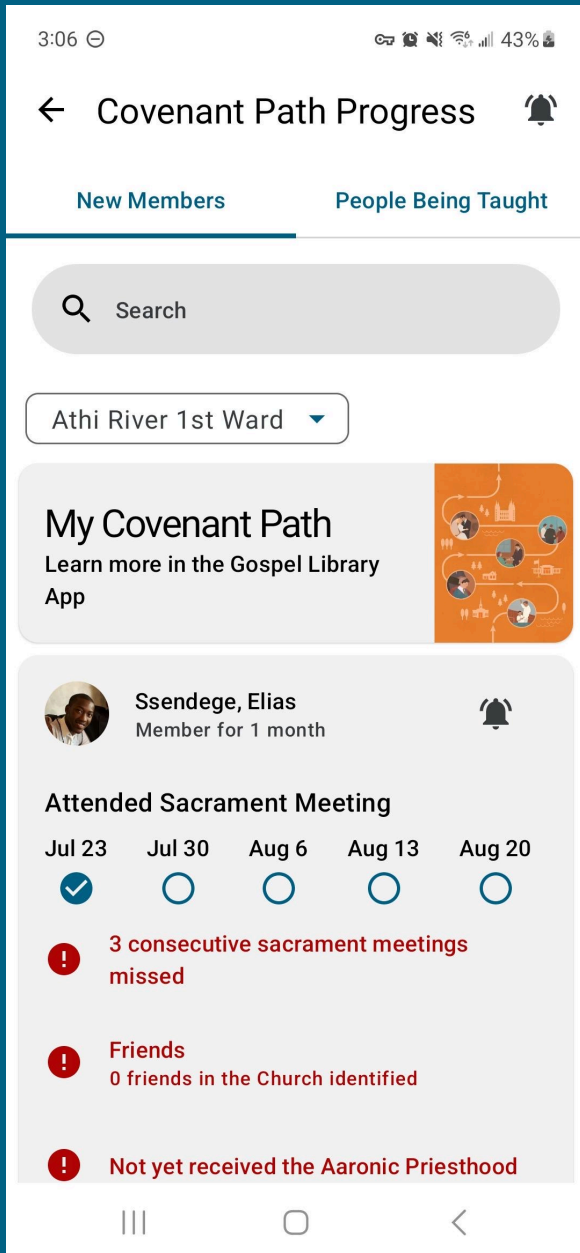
3:06 43%

Covenant Path Progress

New Members

People Being Taught

Search

Athi River 1st Ward

My Covenant Path
Learn more in the Gospel Library App

Ssendege, Elias
Member for 1 month

Attended Sacrament Meeting

Jul 23
Jul 30
Aug 6
Aug 13
Aug 20

3 consecutive sacrament meetings missed

Friends
0 friends in the Church identified

Not yet received the Aaronic Priesthood